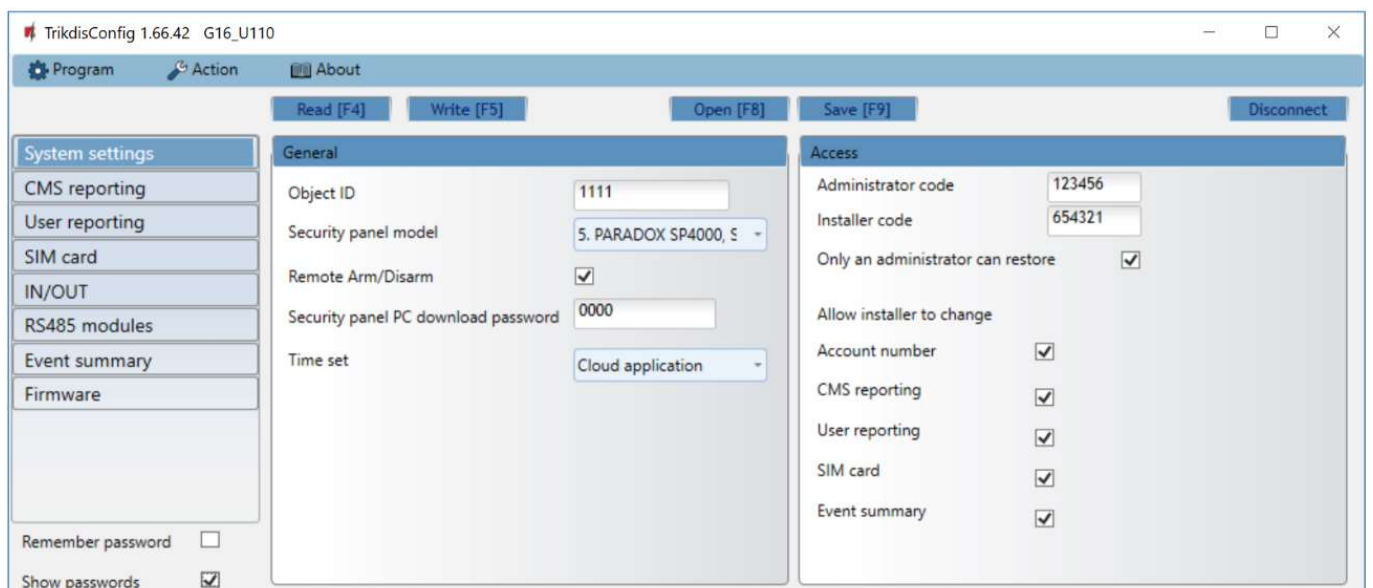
TrikdisConfig 1.66.42 G16_U110

Program Action About

Read [F4] Write [F5] Open [F8] Save [F9] Disconnect

System settings
CMS reporting
User reporting
SIM card
IN/OUT
RS485 modules
Event summary
Firmware

Remember password
Show passwords

General

Object ID 1111
Security panel model 5. PARADOX SP4000, S
Remote Arm/Disarm
Security panel PC download password 0000
Time set Cloud application

Access

Administrator code 123456
Installer code 654321
Only an administrator can restore

Allow installer to change
Account number
CMS reporting
User reporting
SIM card
Event summary